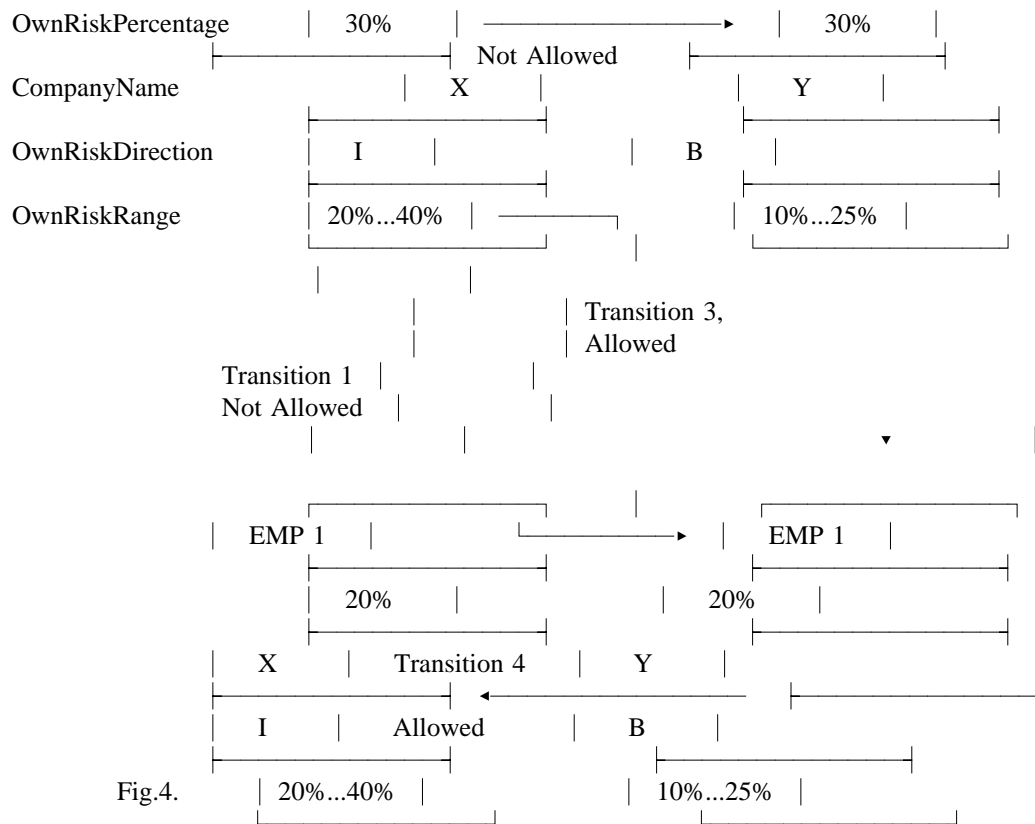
OwnRiskPercentage 30% 30%

Not Allowed

CompanyName X Y

OwnRiskDirection I B

OwnRiskRange 20%...40% 10%...25%

Transition 3, Allowed

Transition 1 Not Allowed

EMP 1 EMP 1

20% 20%

X Transition 4 Y

I Allowed B

Fig.4. 20%...40% 10%...25%